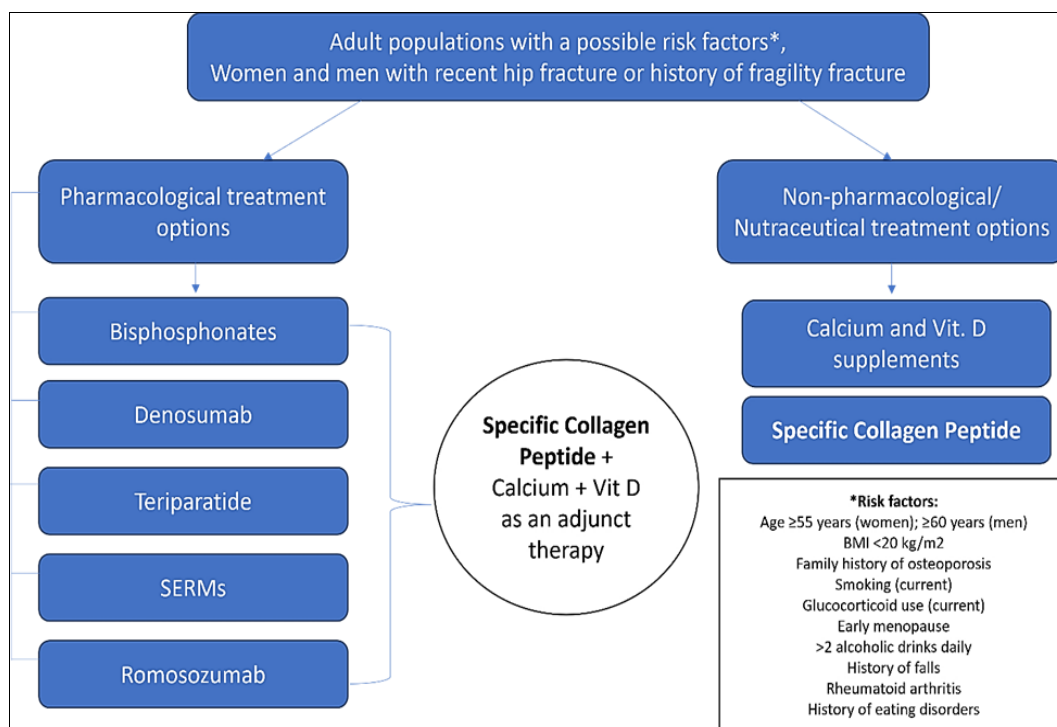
Adult populations with a possible risk factors*, Women and men with recent hip fracture or history of fragility fracture

Pharmacological treatment options

Bisphosphonates

Denosumab

Teriparatide

SERMs

Romosozumab

Specific Collagen Peptide + Calcium + Vit D as an adjunct therapy

Non-pharmacological/ Nutraceutical treatment options

Calcium and Vit. D supplements

Specific Collagen Peptide

*Risk factors:
Age ≥55 years (women); ≥60 years (men)
BMI <20 kg/m2
Family history of osteoporosis
Smoking (current)
Glucocorticoid use (current)
Early menopause
>2 alcoholic drinks daily
History of falls
Rheumatoid arthritis
History of eating disorders